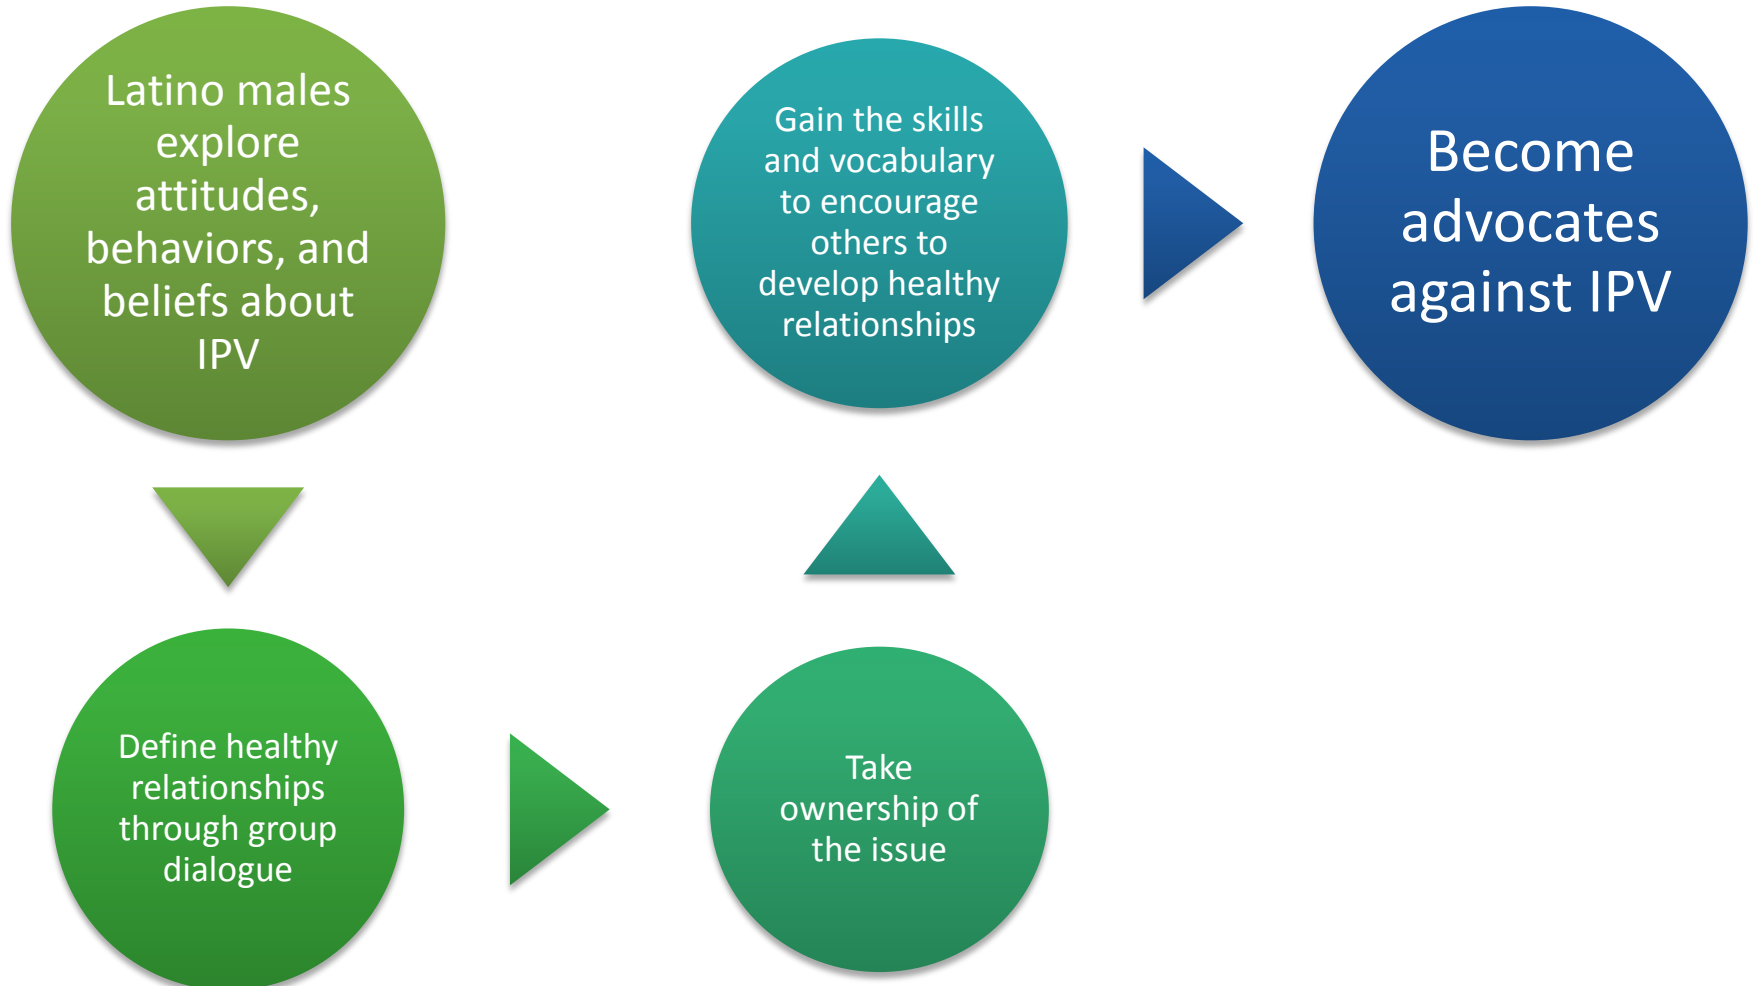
Latino males explore attitudes, behaviors, and beliefs about IPV

Define healthy relationships through group dialogue

Take ownership of the issue

Gain the skills and vocabulary to encourage others to develop healthy relationships

Become advocates against IPV